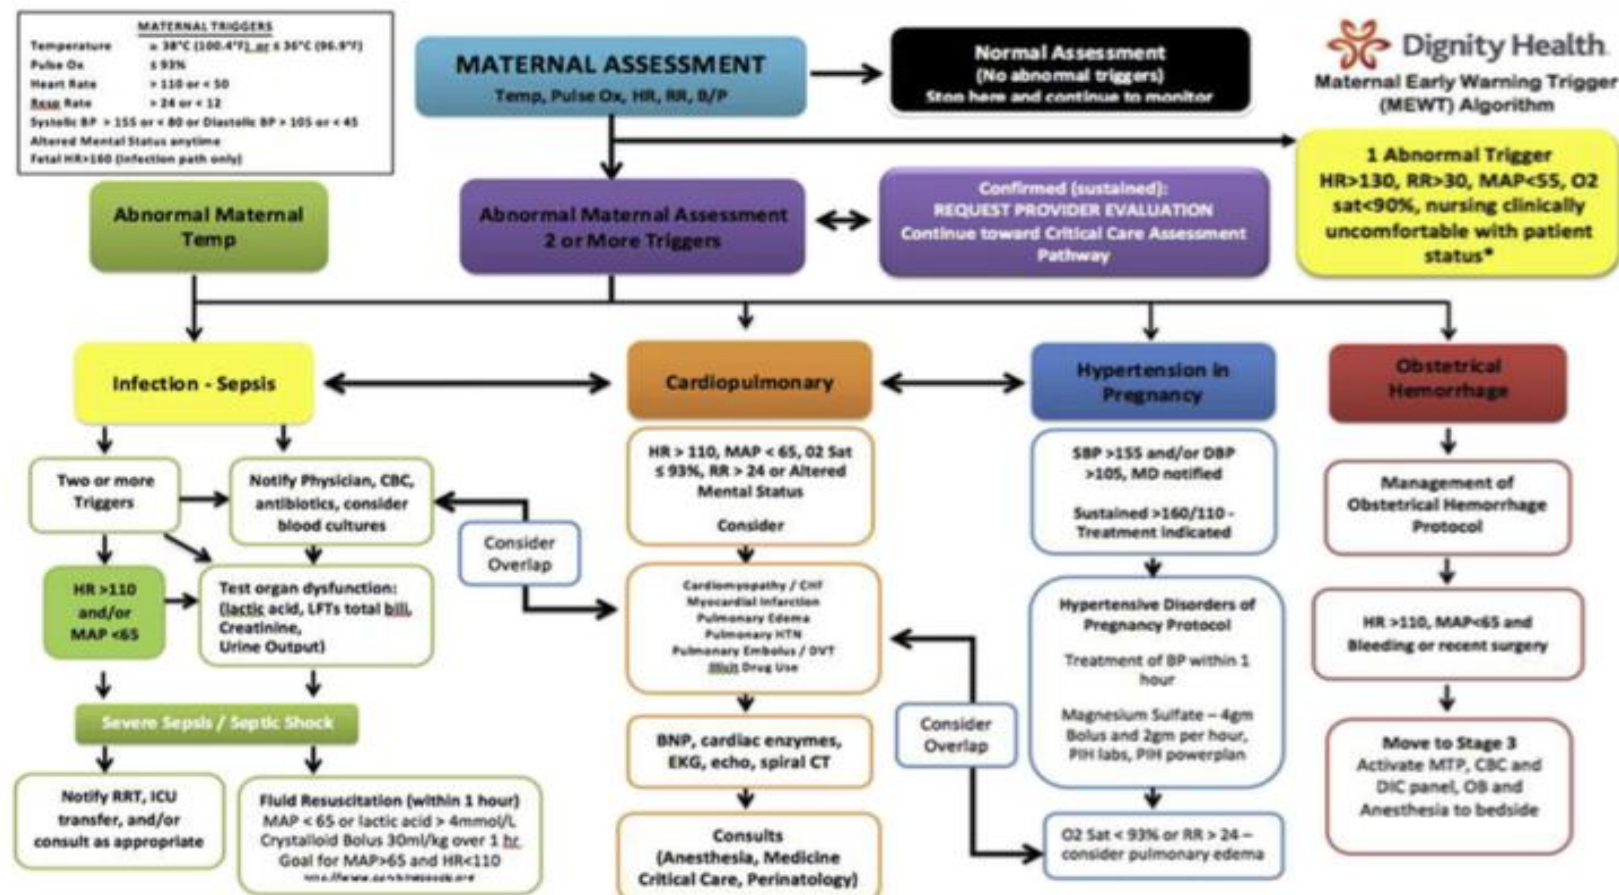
MATERNAL TRIGGERS

| | |
|---|---|
| Temperature | ≥ 38°C (100.4°F) or ≤ 36°C (96.8°F) |
| Pulse Ox | ≤ 93% |
| Heart Rate | > 110 or < 50 |
| Resp Rate | > 24 or < 12 |

Systolic BP > 155 or < 80 or Diastolic BP > 105 or < 45
Altered Mental Status anytime
Fetal HR>160 (infection path only)

MATERNAL ASSESSMENT
Temp, Pulse Ox, HR, RR, B/P

Normal Assessment
(No abnormal triggers)
Stop here and continue to monitor

Dignity Health
Maternal Early Warning Trigger (MEWT) Algorithm

1 Abnormal Trigger
HR>130, RR>30, MAP<55, O2 sat<90%, nursing clinically uncomfortable with patient status*

Abnormal Maternal Temp

Abnormal Maternal Assessment
2 or More Triggers

Confirmed (sustained):
REQUEST PROVIDER EVALUATION
Continue toward Critical Care Assessment Pathway

Infection - Sepsis

Cardiopulmonary

Hypertension in Pregnancy

Obstetrical Hemorrhage

Two or more Triggers

Notify Physician, CBC, antibiotics, consider blood cultures

Consider Overlap

HR >110 and/or MAP <65

Test organ dysfunction: (lactic acid, LFTs total bili, Creatinine, Urine Output)

Severe Sepsis / Septic Shock

Notify RRT, ICU transfer, and/or consult as appropriate

Fluid Resuscitation (within 1 hour)
MAP < 65 or lactic acid > 4mmol/L
Crystalloid Bolus 30ml/kg over 1 hr
Goal for MAP>65 and HR<110
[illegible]

HR > 110, MAP < 65, 02 Sat ≤ 93%, RR > 24 or Altered Mental Status

Consider

Cardiomyopathy / CHF
Myocardial Infarction
Pulmonary Edema
Pulmonary HTN
Pulmonary Embolus / DVT
Illicit Drug Use

BNP, cardiac enzymes, EKG, echo, spiral CT

Consults
(Anesthesia, Medicine Critical Care, Perinatology)

Consider Overlap

SBP >155 and/or DBP >105, MD notified

Sustained >160/110 - Treatment indicated

Hypertensive Disorders of Pregnancy Protocol

Treatment of BP within 1 hour

Magnesium Sulfate – 4gm Bolus and 2gm per hour, PIH labs, PIH powerplan

O2 Sat < 93% or RR > 24 – consider pulmonary edema

Management of Obstetrical Hemorrhage Protocol

HR >110, MAP<65 and Bleeding or recent surgery

Move to Stage 3
Activate MTP, CBC and DIC panel, OB and Anesthesia to bedside